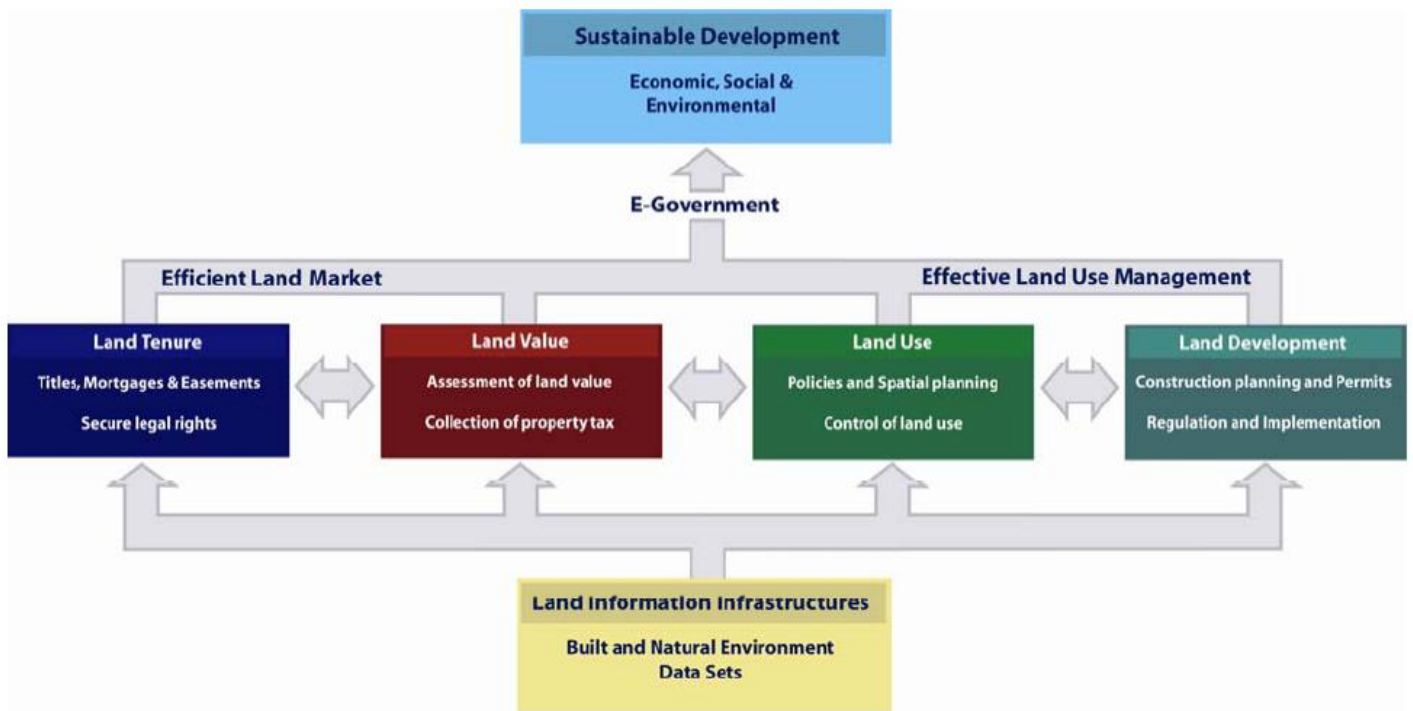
Sustainable Development

Economic, Social & Environmental

E-Government

Efficient Land Market

Effective Land Use Management

Land Tenure

Titles, Mortgages & Easements

Secure legal rights

Land Value

Assessment of land value

Collection of property tax

Land Use

Policies and Spatial planning

Control of land use

Land Development

Construction planning and Permits

Regulation and Implementation

Land Information Infrastructures

Built and Natural Environment Data Sets